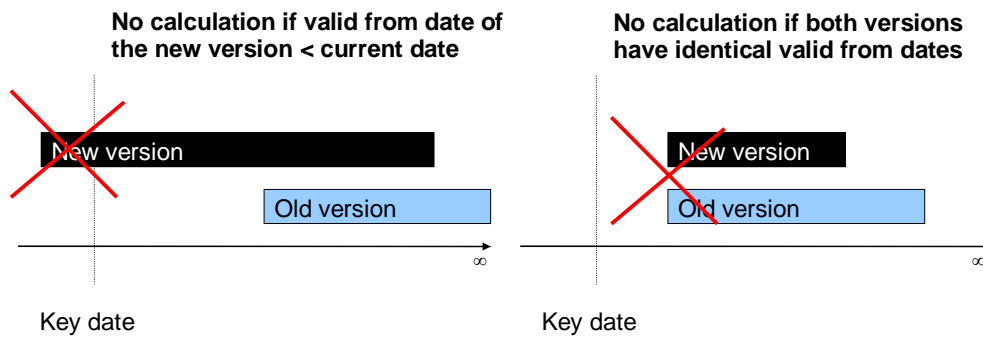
No calculation if valid from date of the new version < current date

New version

Old version

$\infty$

Key date

No calculation if both versions have identical valid from dates

New version

Old version

$\infty$

Key date